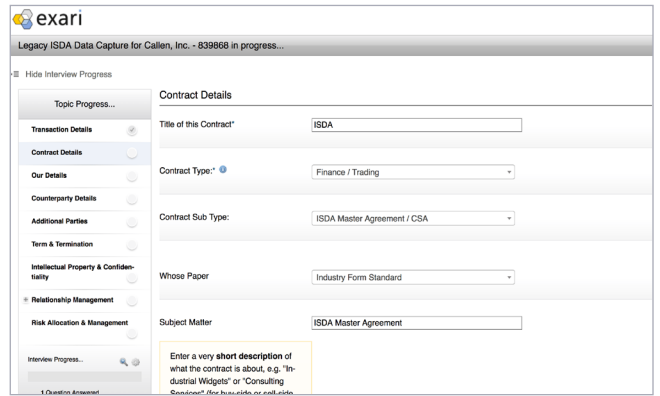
exari

Legacy ISDA Data Capture for Callen, Inc. - 839868 in progress...

Hide Interview Progress

Topic Progress...

Transaction Details

Contract Details

Our Details

Counterparty Details

Additional Parties

Term & Termination

Intellectual Property & Confidentiality

Relationship Management

Risk Allocation & Management

Interview Progress...

1 Question Answered

Contract Details

Title of this Contract*

ISDA

Contract Type:*

Finance / Trading

Contract Sub Type:

ISDA Master Agreement / CSA

Whose Paper

Industry Form Standard

Subject Matter

ISDA Master Agreement

Enter a very **short description** of what the contract is about, e.g. "Industrial Widgets" or "Consulting Services" (for buy-side or sell-side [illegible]